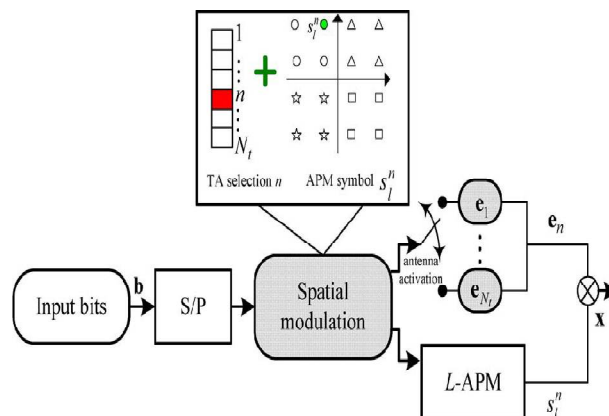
1
⋮
$n$
⋮
$N_t$

$s_l^n$

TA selection $n$

APM symbol $s_l^n$

antenna activation

$\mathbf{e}_1$

⋮

$\mathbf{e}_{N_t}$

$\mathbf{e}_n$

Input bits

$\mathbf{b}$

S/P

Spatial modulation

$\mathbf{x}$

$L$-APM

$s_l^n$